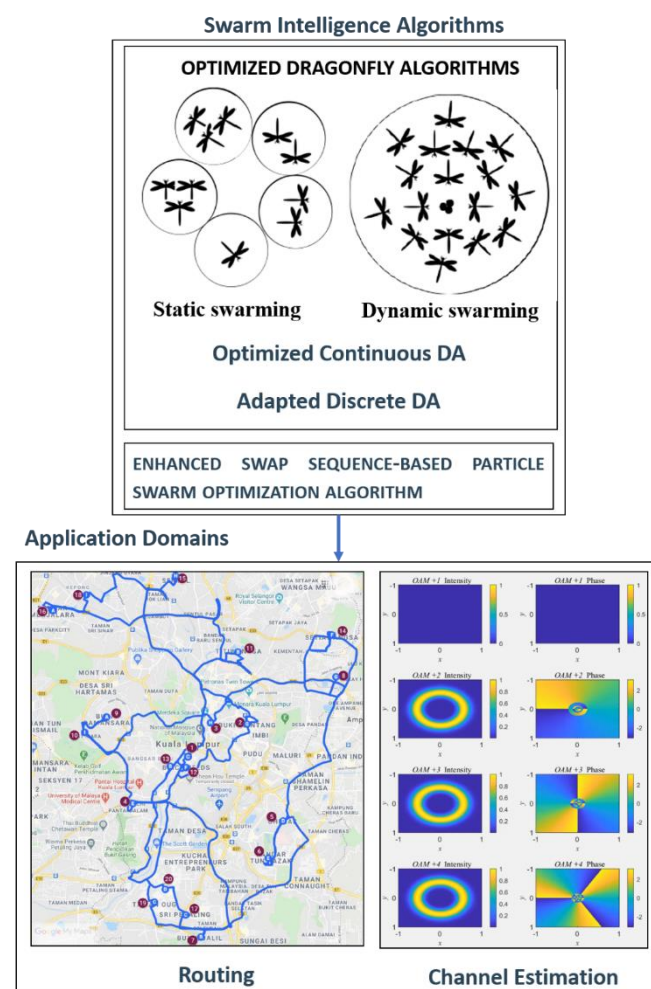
Swarm Intelligence Algorithms

OPTIMIZED DRAGONFLY ALGORITHMS

Static swarming

Dynamic swarming

Optimized Continuous DA

Adapted Discrete DA

ENHANCED SWAP SEQUENCE-BASED PARTICLE SWARM OPTIMIZATION ALGORITHM

Application Domains

MONT KIARA

SRI HARTAMAS

Kuala Lumpur

PUDU

MALURI

TAMAN DESA

KUCHAI ENTREPRENEURS PARK

TAMAN CONNAUGHT

SRI PETALING

SUNGAI BESI

WANGSA MAJU

SETAPAK

DESA PANDAN

PANDAN INDAH

TAMAN SHAMELIN PERKASA

SALAK SOUTH

Google

$OAM +1$ Intensity

$OAM +1$ Phase

$OAM +2$ Intensity

$OAM +2$ Phase

$OAM +3$ Intensity

$OAM +3$ Phase

$OAM +4$ Intensity

$OAM +4$ Phase

Routing

Channel Estimation